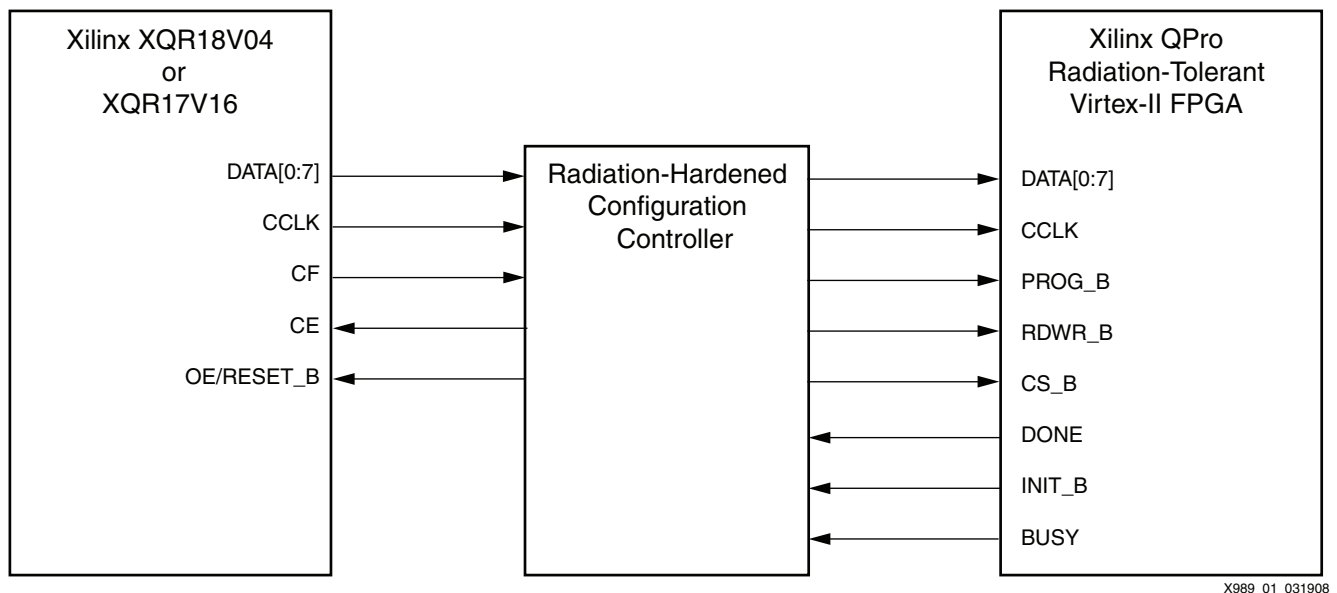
Xilinx XQR18V04
or
XQR17V16

DATA[0:7]
CCLK
CF
CE
OE/RESET_B

Radiation-Hardened
Configuration
Controller

Xilinx QPro
Radiation-Tolerant
Virtex-II FPGA

DATA[0:7]
CCLK
PROG_B
RDWR_B
CS_B
DONE
INIT_B
BUSY

X989 01 031908